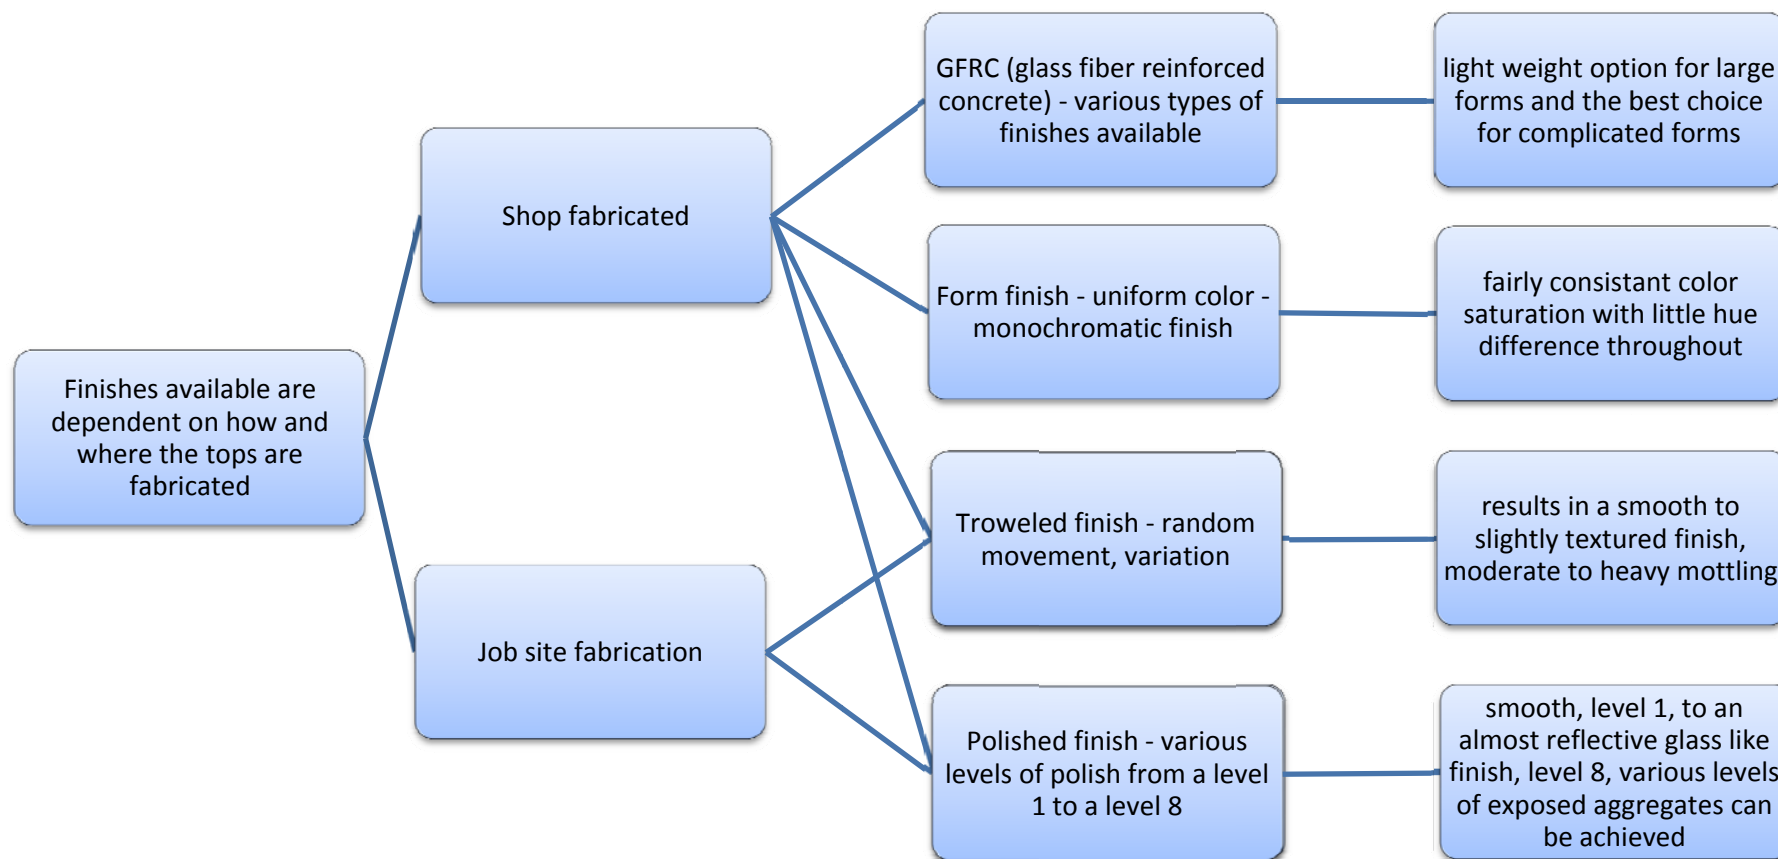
Finishes available are dependent on how and where the tops are fabricated

Shop fabricated

Job site fabrication

GFRC (glass fiber reinforced concrete) - various types of finishes available

light weight option for large forms and the best choice for complicated forms

Form finish - uniform color - monochromatic finish

fairly consistant color saturation with little hue difference throughout

Troweled finish - random movement, variation

results in a smooth to slightly textured finish, moderate to heavy mottling

Polished finish - various levels of polish from a level 1 to a level 8

smooth, level 1, to an almost reflective glass like finish, level 8, various levels of exposed aggregates can be achieved